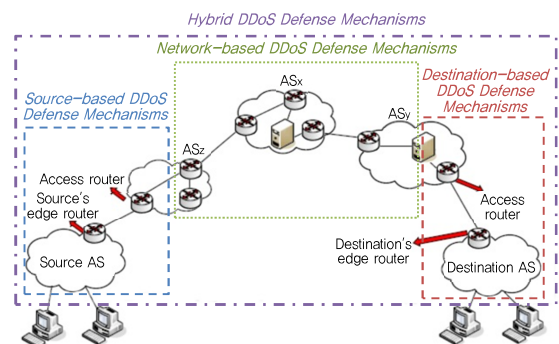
Hybrid DDoS Defense Mechanisms

Network-based DDoS Defense Mechanisms

Source-based DDoS Defense Mechanisms

Destination-based DDoS Defense Mechanisms

ASx

ASy

ASz

Access router

Source's edge router

Source AS

Access router

Destination's edge router

Destination AS